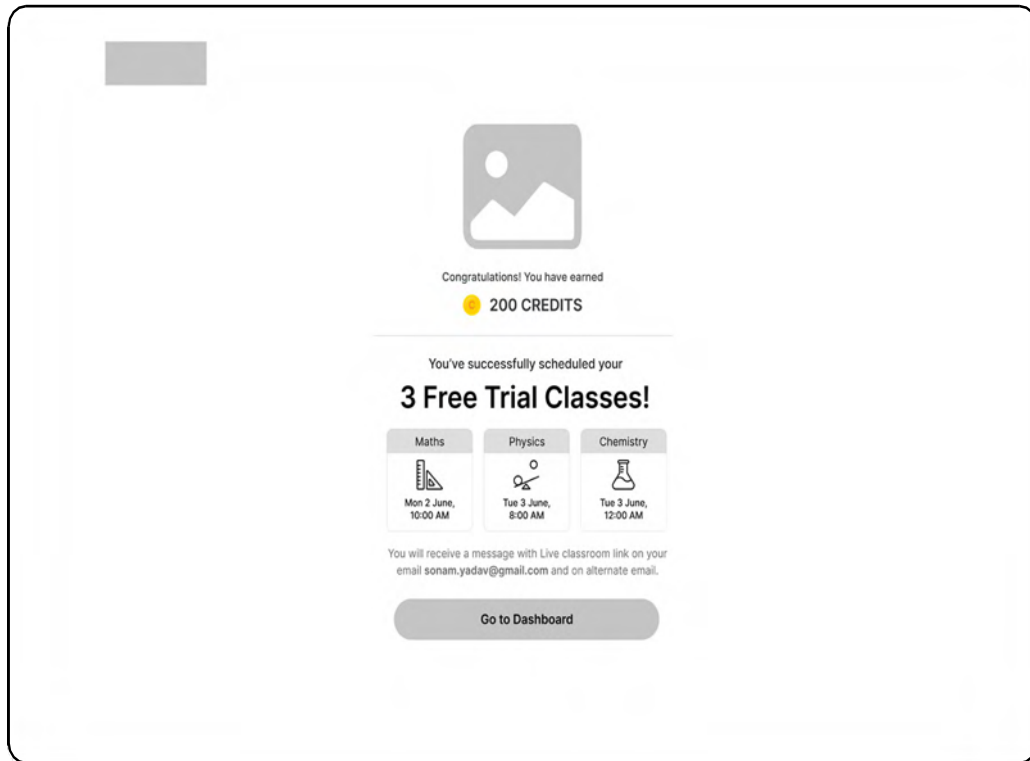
Congratulations! You have earned

C 200 CREDITS

You've successfully scheduled your

3 Free Trial Classes!

| Maths | Physics | Chemistry |
|---|---|---|
| Mon 2 June, 10:00 AM | Tue 3 June, 8:00 AM | Tue 3 June, 12:00 AM |

You will receive a message with Live classroom link on your email **sonam.yadav@gmail.com** and on alternate email.

Go to Dashboard